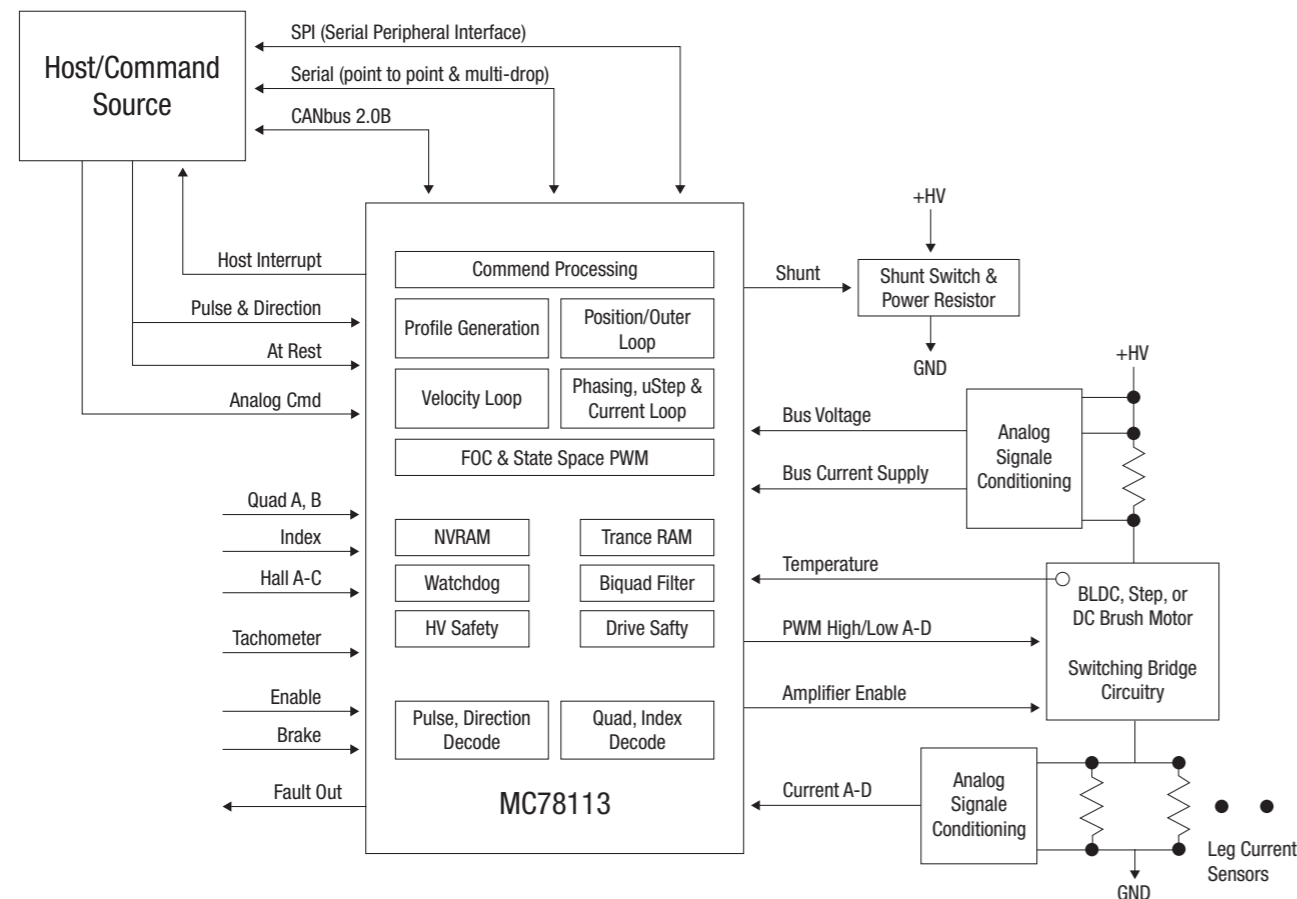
Host/Command Source

SPI (Serial Peripheral Interface)
Serial (point to point & multi-drop)
CANbus 2.0B

Host Interrupt
Pulse & Direction
At Rest
Analog Cmd

Commend Processing
Profile Generation
Position/Outer Loop
Velocity Loop
Phasing, uStep & Current Loop
FOC & State Space PWM

Quad A, B
Index
Hall A-C
Tachometer
Enable
Brake
Fault Out

NVRAM
Trance RAM
Watchdog
Biquad Filter
HV Safety
Drive Safty
Pulse, Direction Decode
Quad, Index Decode

MC78113

+HV
Shunt
Shunt Switch & Power Resistor
GND

+HV
Bus Voltage
Bus Current Supply
Analog Signale Conditioning

Temperature
PWM High/Low A-D
Amplifier Enable
BLDC, Step, or DC Brush Motor
Switching Bridge Circuitry

Current A-D
Analog Signale Conditioning
Leg Current Sensors
GND